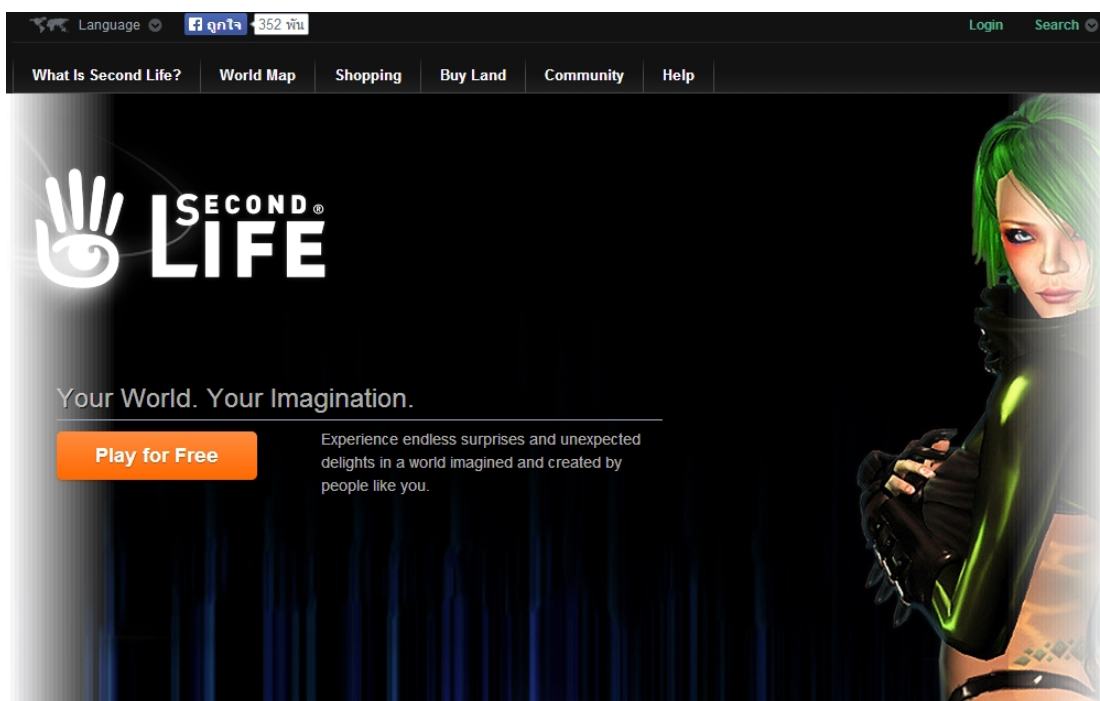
Language f ถูกใจ 352 พัน Login Search

What Is Second Life? World Map Shopping Buy Land Community Help

SECOND® LIFE

Your World. Your Imagination.

Play for Free

Experience endless surprises and unexpected delights in a world imagined and created by people like you.